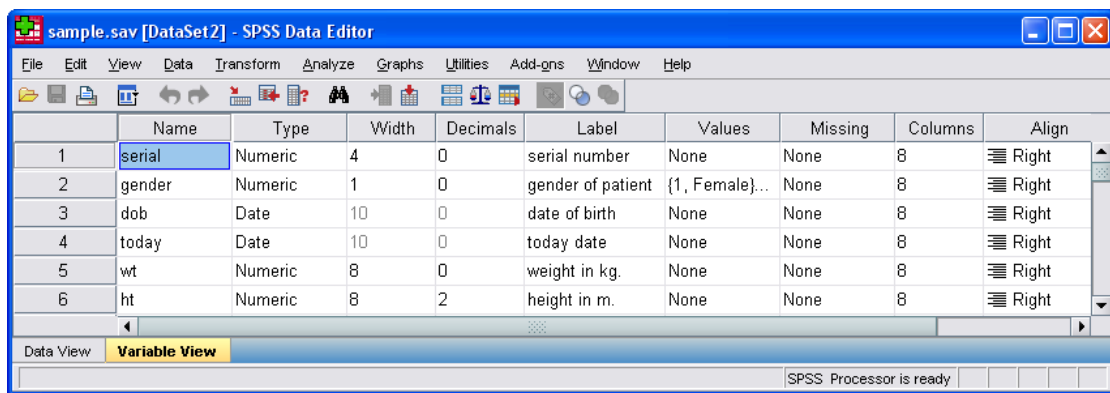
sample.sav [DataSet2] - SPSS Data Editor

File Edit View Data Transform Analyze Graphs Utilities Add-ons Window Help

| | Name | Type | Width | Decimals | Label | Values | Missing | Columns | Align |
|---|---|---|---|---|---|---|---|---|---|
| 1 | serial | Numeric | 4 | 0 | serial number | None | None | 8 | Right |
| 2 | gender | Numeric | 1 | 0 | gender of patient | {1, Female}... | None | 8 | Right |
| 3 | dob | Date | 10 | 0 | date of birth | None | None | 8 | Right |
| 4 | today | Date | 10 | 0 | today date | None | None | 8 | Right |
| 5 | wt | Numeric | 8 | 0 | weight in kg. | None | None | 8 | Right |
| 6 | ht | Numeric | 8 | 2 | height in m. | None | None | 8 | Right |

Data View Variable View

SPSS Processor is ready